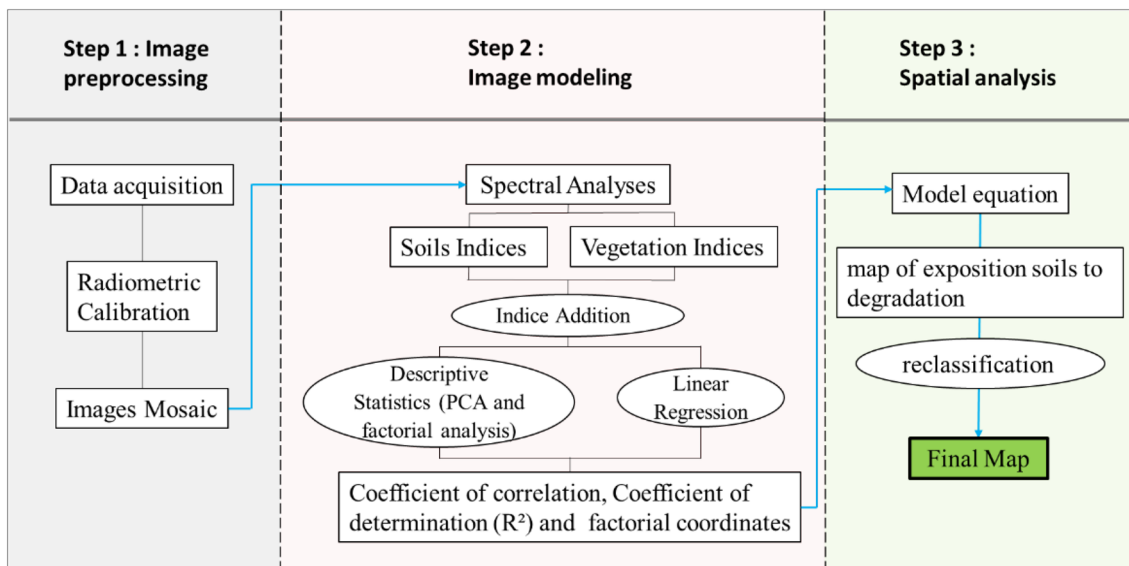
Step 1 : Image preprocessing

Step 2 : Image modeling

Step 3 : Spatial analysis

Data acquisition

Radiometric Calibration

Images Mosaic

Spectral Analyses

Soils Indices

Vegetation Indices

Indice Addition

Descriptive Statistics (PCA and factorial analysis)

Linear Regression

Coefficient of correlation, Coefficient of determination ($R^2$) and factorial coordinates

Model equation

map of exposition soils to degradation

reclassification

Final Map